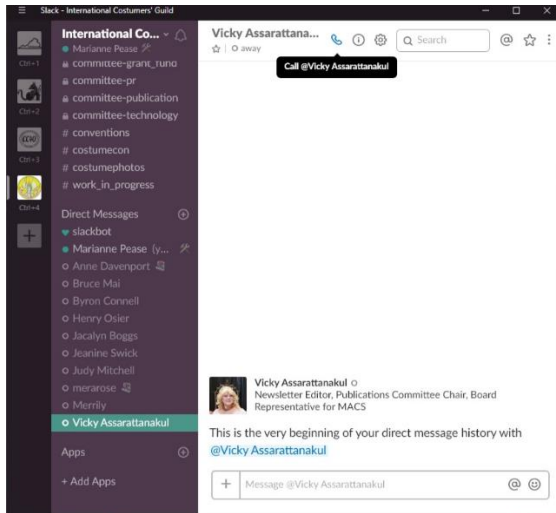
Slack - International Costumers' Guild

Ctrl+1
Ctrl+2
Ctrl+3
Ctrl+4

International Co...
Marianne Pease
committee-grant_fund
committee-pr
committee-publication
committee-technology
# conventions
# costumecon
# costumephotos
# work_in_progress

Direct Messages
slackbot
Marianne Pease (y...
Anne Davenport
Bruce Mai
Byron Connell
Henry Osier
Jacalyn Boggs
Jeanine Swick
Judy Mitchell
merarose
Merrily
Vicky Assarattanakul

Apps
+ Add Apps

Vicky Assarattana...
☆ | away

Search

Call @Vicky Assarattanakul

Vicky Assarattanakul
Newsletter Editor, Publications Committee Chair, Board Representative for MACS

This is the very beginning of your direct message history with @Vicky Assarattanakul

+ Message @Vicky Assarattanakul